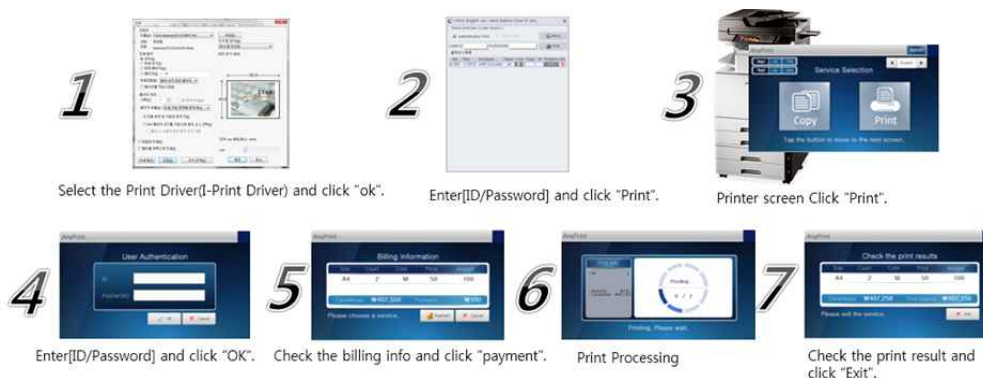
1

Select the Print Driver(I-Print Driver) and click "ok".

2

Enter[ID/Password] and click "Print".

3

Service Selection

Copy

Print

Tap the button to move to the next screen.

Printer screen Click "Print".

4

AnyPrint

User Authentication

ID

PASSWORD

OK

Cancel

Enter[ID/Password] and click "OK".

5

AnyPrint

Billing information

| Size | Count | Color | Price | Amount |
|---|---|---|---|---|
| A4 | 2 | M | 50 | 100 |

Please choose a service.

Payment

Cancel

Check the billing info and click "payment".

6

AnyPrint

Printing

Printing. Please wait.

Print Processing

7

AnyPrint

Check the print results

| Size | Count | Color | Price | Amount |
|---|---|---|---|---|
| A4 | 2 | M | 50 | 100 |

Please exit the service.

Exit

Check the print result and click "Exit".